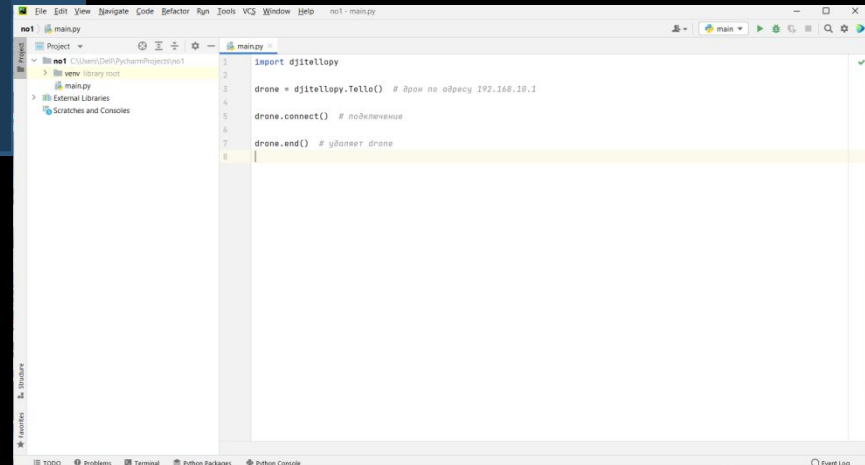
File Edit View Navigate Code Refactor Run Tools VCS Window Help no1 - main.py

no1 main.py

main

Project

no1 C:\Users\Dell\PycharmProjects\no1
venv library root
main.py
External Libraries
Scratches and Consoles

main.py

1 import djitellopy
2
3 drone = djitellopy.Tello() # дрон по адресу 192.168.10.1
4
5 drone.connect() # подключение
6
7 drone.end() # удаляет drone
8

Structure
Favorites

TODO Problems Terminal Python Packages Python Console Event Log